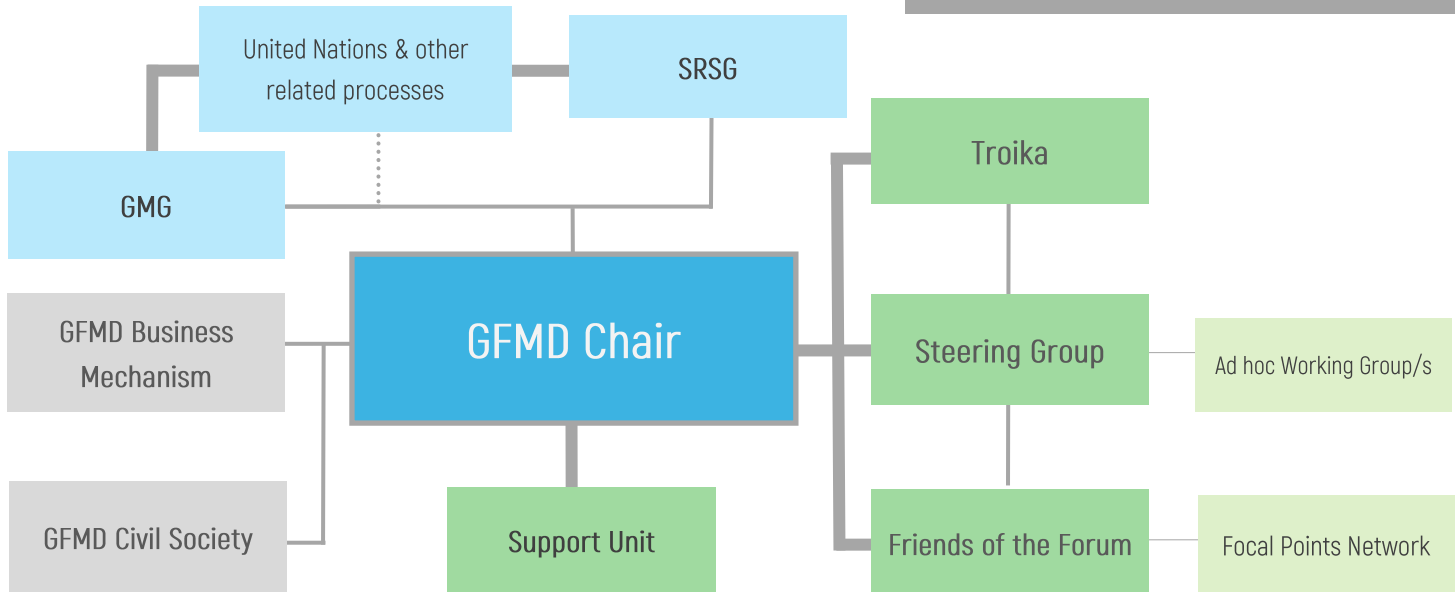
United Nations & other related processes

SRSG

GMG

Troika

GFMD Business Mechanism

GFMD Chair

Steering Group

Ad hoc Working Group/s

GFMD Civil Society

Support Unit

Friends of the Forum

Focal Points Network